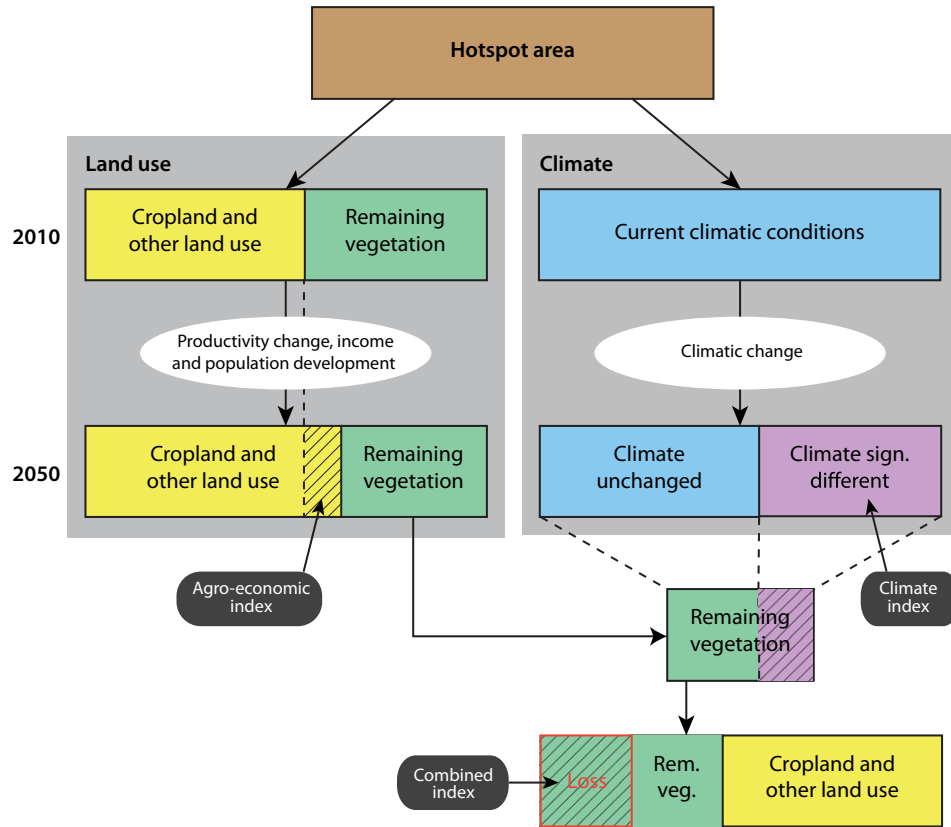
Hotspot area

Land use

Climate

2010

Cropland and other land use

Remaining vegetation

Current climatic conditions

Productivity change, income and population development

Climatic change

2050

Cropland and other land use

Remaining vegetation

Climate unchanged

Climate sign. different

Agro-economic index

Climate index

Remaining vegetation

Combined index

Loss

Rem. veg.

Cropland and other land use